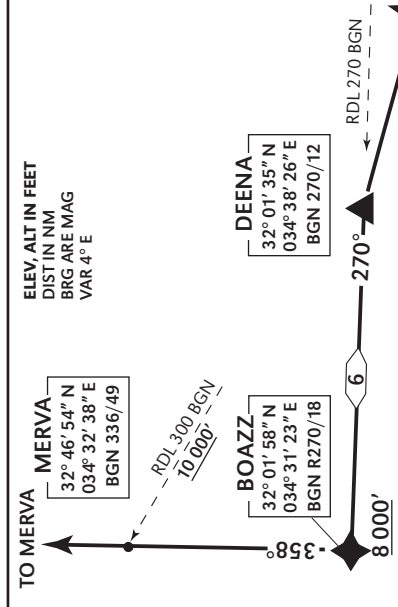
TO MERVA

MERVA
32° 46′ 54″ N
034° 32′ 38″ E
BGN 336/49

RDL 300 BGN
10 000′

BOAZZ
32° 01′ 58″ N
034° 31′ 23″ E
BGN R270/18

358°

8 000′

6

270°

ELEV, ALT IN FEET
DIST IN NM
BRG ARE MAG
VAR 4° E

DEENA
32° 01′ 35″ N
034° 38′ 26″ E
BGN 270/12

RDL 270 BGN